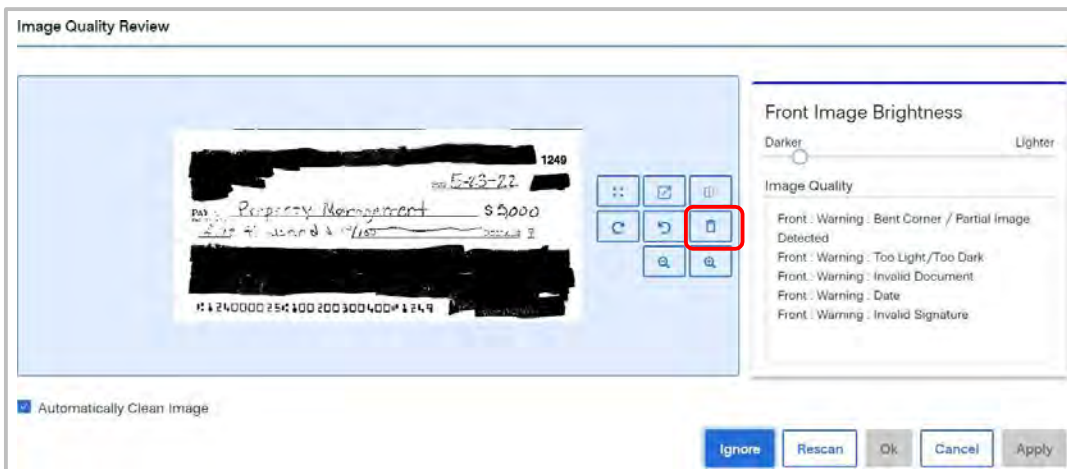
Image Quality Review

1249

5-23-22

PAY Property Management $ 5000

Five thousand & 00/100 DOLLARS

⑆1240000254⑆00200300400⑈1249

Front Image Brightness

Darker Lighter

Image Quality

Front : Warning : Bent Corner / Partial Image Detected
Front : Warning : Too Light/Too Dark
Front : Warning : Invalid Document
Front : Warning : Date
Front : Warning : Invalid Signature

Automatically Clean Image

Ignore Rescan Ok Cancel Apply